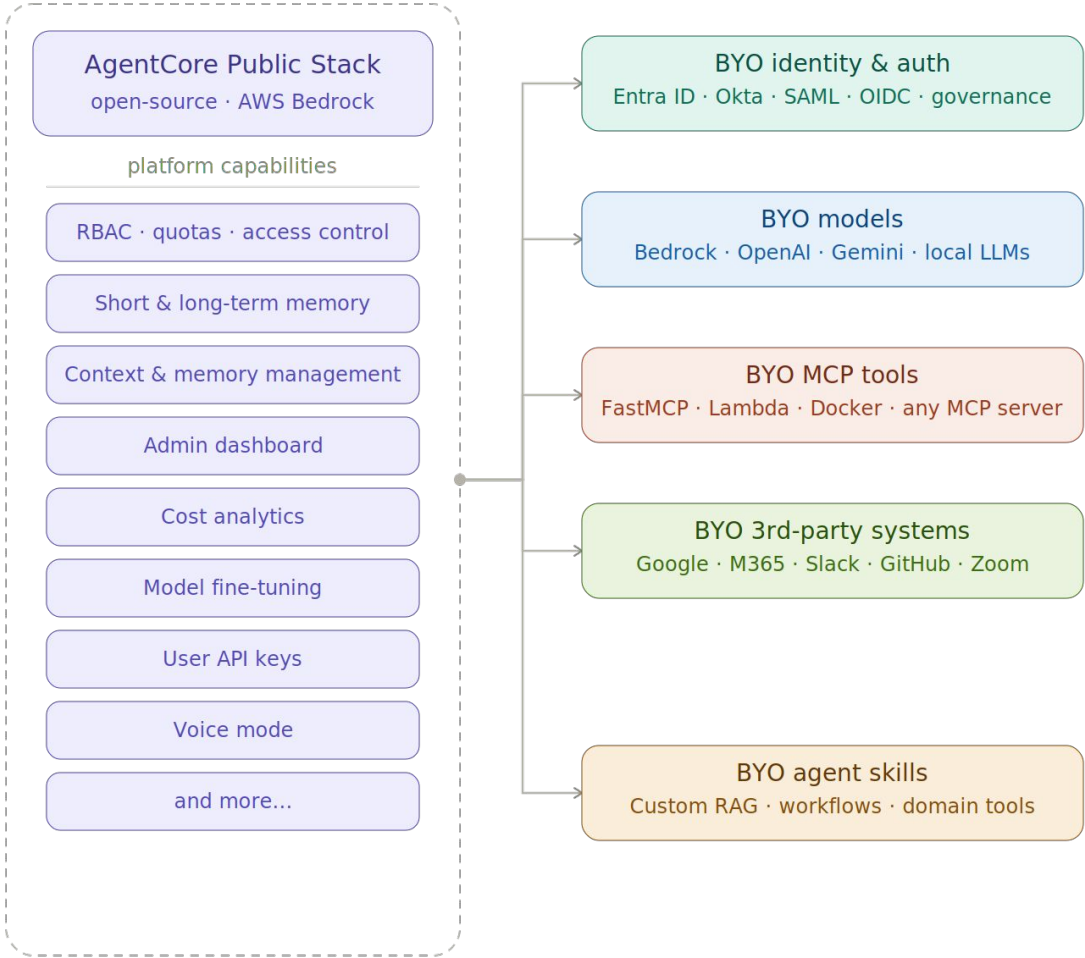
AgentCore Public Stack
open-source · AWS Bedrock

platform capabilities

RBAC · quotas · access control

Short & long-term memory

Context & memory management

Admin dashboard

Cost analytics

Model fine-tuning

User API keys

Voice mode

and more...

BYO identity & auth
Entra ID · Okta · SAML · OIDC · governance

BYO models
Bedrock · OpenAI · Gemini · local LLMs

BYO MCP tools
FastMCP · Lambda · Docker · any MCP server

BYO 3rd-party systems
Google · M365 · Slack · GitHub · Zoom

BYO agent skills
Custom RAG · workflows · domain tools